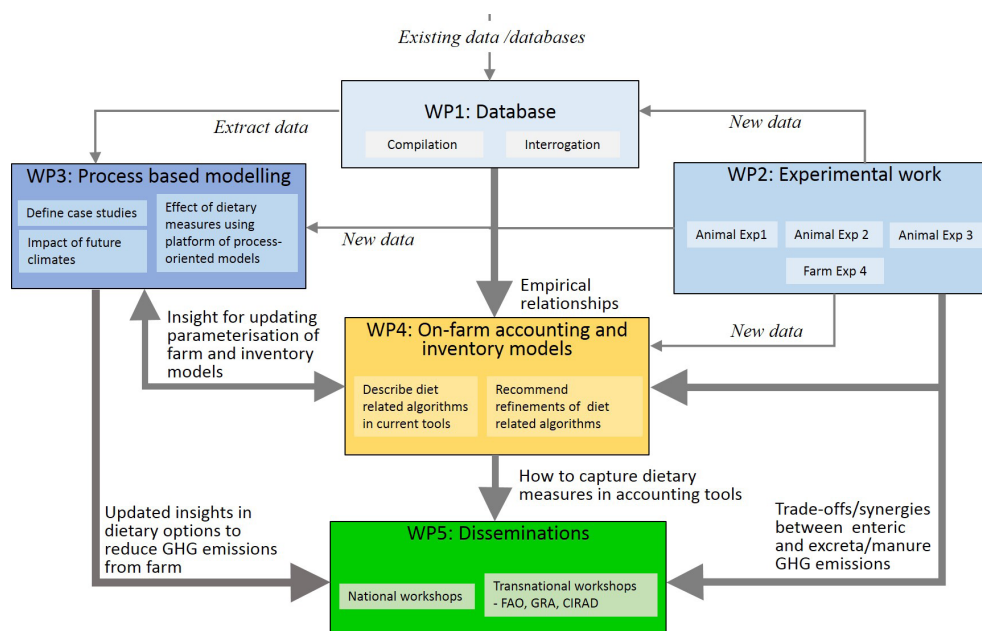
Existing data /databases

WP1: Database

Compilation

Interrogation

Extract data

New data

WP3: Process based modelling

Define case studies

Impact of future climates

Effect of dietary measures using platform of process-oriented models

New data

WP2: Experimental work

Animal Exp1

Animal Exp 2

Animal Exp 3

Farm Exp 4

Empirical relationships

Insight for updating parameterisation of farm and inventory models

WP4: On-farm accounting and inventory models

New data

Describe diet related algorithms in current tools

Recommend refinements of diet related algorithms

How to capture dietary measures in accounting tools

Updated insights in dietary options to reduce GHG emissions from farm

WP5: Disseminations

National workshops

Transnational workshops - FAO, GRA, CIRAD

Trade-offs/synergies between enteric and excreta/manure GHG emissions